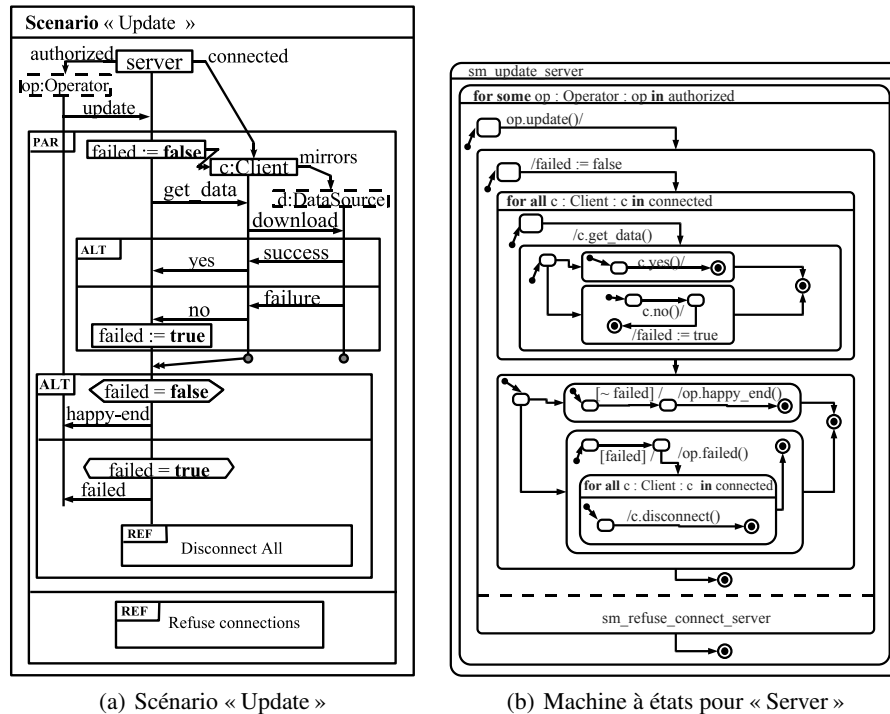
Scenario « Update »

authorized
server
connected
op:Operator
update
PAR
failed := false
c:Client
mirrors
get_data
d:DataSource
download
ALT
success
yes
failure
no
failed := true
ALT
failed = false
happy-end
failed = true
failed
REF
Disconnect All
REF
Refuse connections

sm_update_server
for some op : Operator : op in authorized
op.update()/
/failed := false
for all c : Client : c in connected
/c.get_data()
c.yes()/
c.no()/
/failed := true
[~ failed] /
/op.happy_end()
[failed] /
/op.failed()
for all c : Client : c in connected
/c.disconnect()
sm_refuse_connect_server

(a) Scénario « Update »

(b) Machine à états pour « Server »